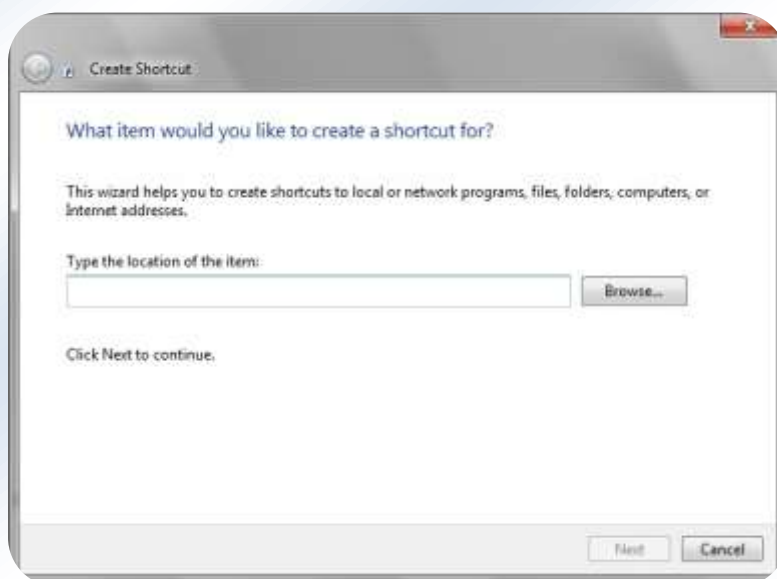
Create Shortcut

What item would you like to create a shortcut for?

This wizard helps you to create shortcuts to local or network programs, files, folders, computers, or Internet addresses.

Type the location of the item:

Browse...

Click Next to continue.

Next

Cancel